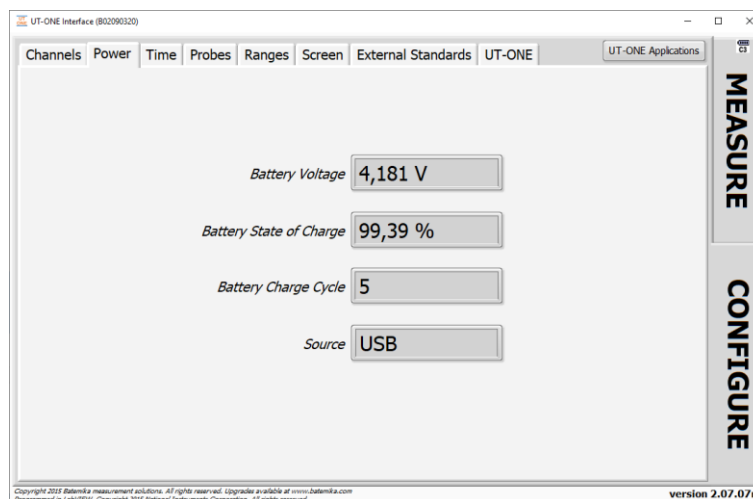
UT-ONE Interface (B02090320)

Channels | Power | Time | Probes | Ranges | Screen | External Standards | UT-ONE

UT-ONE Applications

C3

MEASURE

Battery Voltage 4,181 V

Battery State of Charge 99,39 %

Battery Charge Cycle 5

Source USB

CONFIGURE

Copyright 2015 Batemika measurement solutions. All rights reserved. Upgrades available at www.batemika.com
Programmed in LabVIEW. Copyright 2015 National Instruments Corporation. All rights reserved.

version 2.07.07